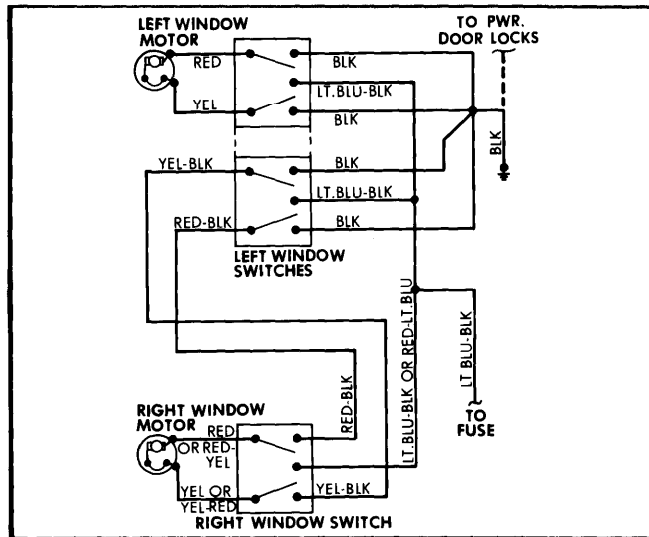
LEFT WINDOW MOTOR
RED
YEL
BLK
LT.BLU-BLK
BLK
TO PWR. DOOR LOCKS
BLK
YEL-BLK
BLK
LT.BLU-BLK
RED-BLK
BLK
LEFT WINDOW SWITCHES
LT.BLU-BLK OR RED-LT.BLU
LT BLU-BLK
RED-BLK
TO FUSE
RIGHT WINDOW MOTOR
RED OR RED-YEL
YEL OR YEL-RED
YEL-BLK
RIGHT WINDOW SWITCH